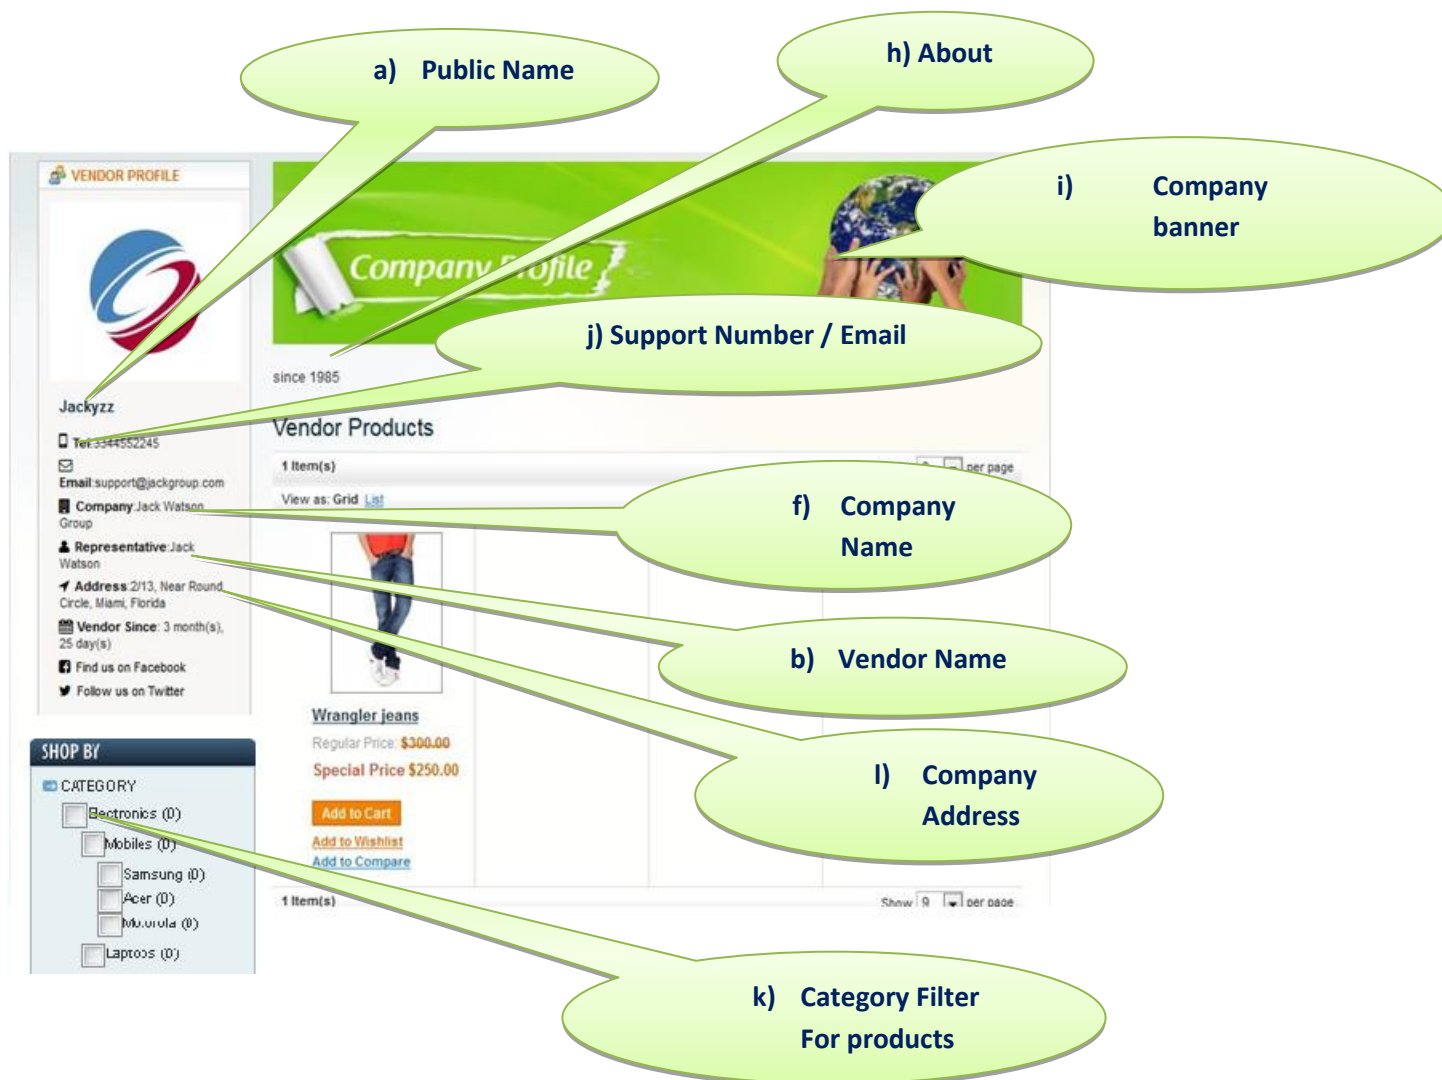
a) Public Name

h) About

i) Company banner

VENDOR PROFILE

Company Profile

j) Support Number / Email

since 1985

Jackyzz

Tel:3344552245

Email:support@jackgroup.com

Company:Jack Watson Group

Representative:Jack Watson

Address:2/13, Near Round Circle, Miami, Florida

Vendor Since: 3 month(s), 25 day(s)

Find us on Facebook

Follow us on Twitter

Vendor Products

1 Item(s)

per page

View as: Grid List

f) Company Name

b) Vendor Name

Wrangler jeans

Regular Price: $300.00

Special Price $250.00

Add to Cart

Add to Wishlist

Add to Compare

l) Company Address

SHOP BY

CATEGORY

Electronics (0)

Mobiles (0)

Samsung (0)

Acer (0)

Motorola (0)

Laptops (0)

1 Item(s)

Show 9 per page

k) Category Filter For products